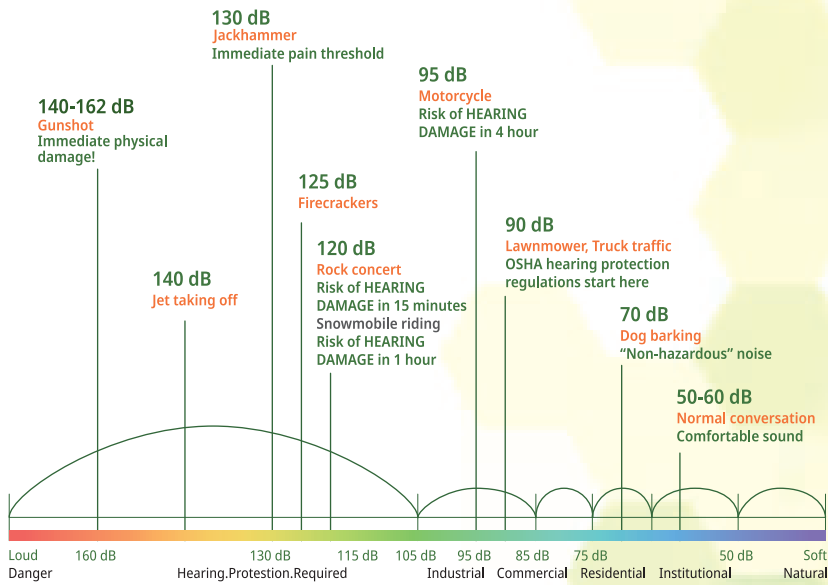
130 dB
Jackhammer
Immediate pain threshold

140-162 dB
Gunshot
Immediate physical damage!

95 dB
Motorcycle
Risk of HEARING DAMAGE in 4 hour

125 dB
Firecrackers

120 dB
Rock concert
Risk of HEARING DAMAGE in 15 minutes
Snowmobile riding
Risk of HEARING DAMAGE in 1 hour

140 dB
Jet taking off

90 dB
Lawnmower, Truck traffic
OSHA hearing protection regulations start here

70 dB
Dog barking
"Non-hazardous" noise

50-60 dB
Normal conversation
Comfortable sound

Loud
Danger
160 dB
130 dB
Hearing.Protestion.Required
115 dB
105 dB
Industrial
95 dB
85 dB
Commercial
75 dB
Residential
Institutional
50 dB
Soft
Natural